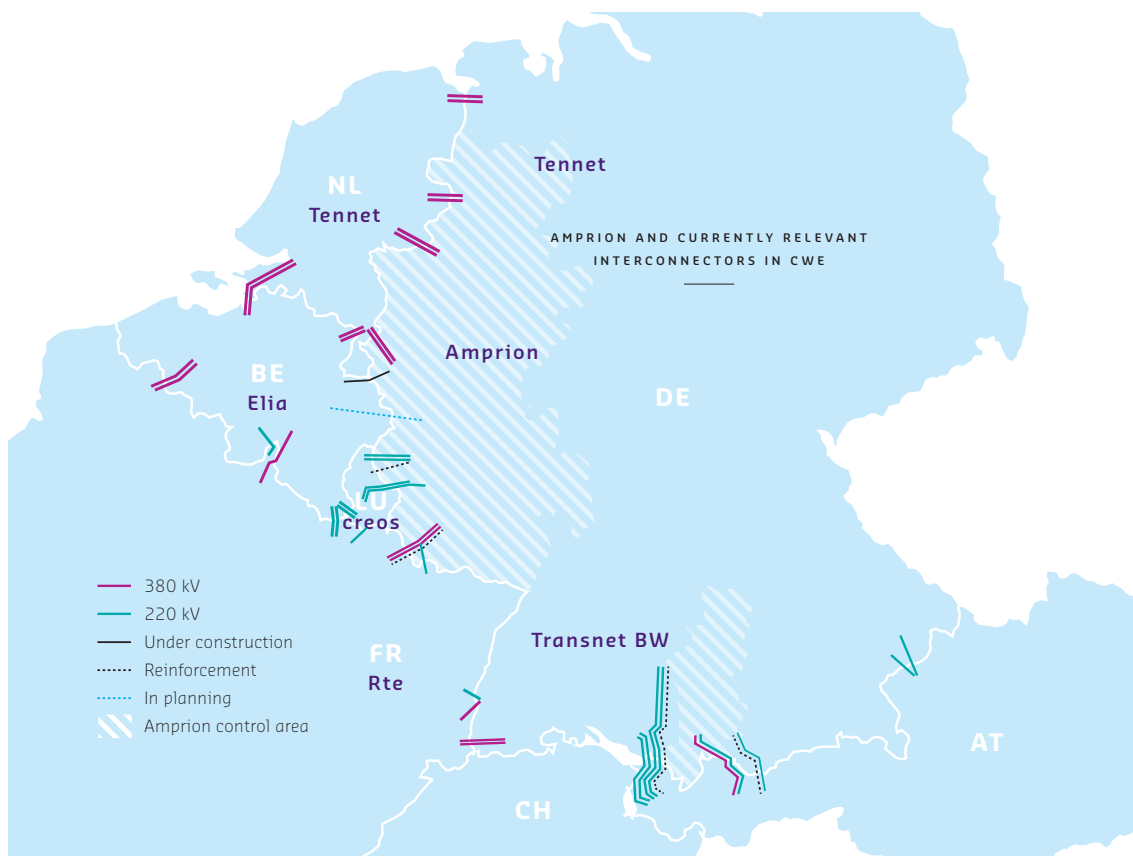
AMPRION AND CURRENTLY RELEVANT INTERCONNECTORS IN CWE

Tennet

NL
Tennet

Amprion

BE
Elia

DE

LU
creos

FR
Rte

Transnet BW

AT

CH

380 kV
220 kV
Under construction
Reinforcement
In planning
Amprion control area